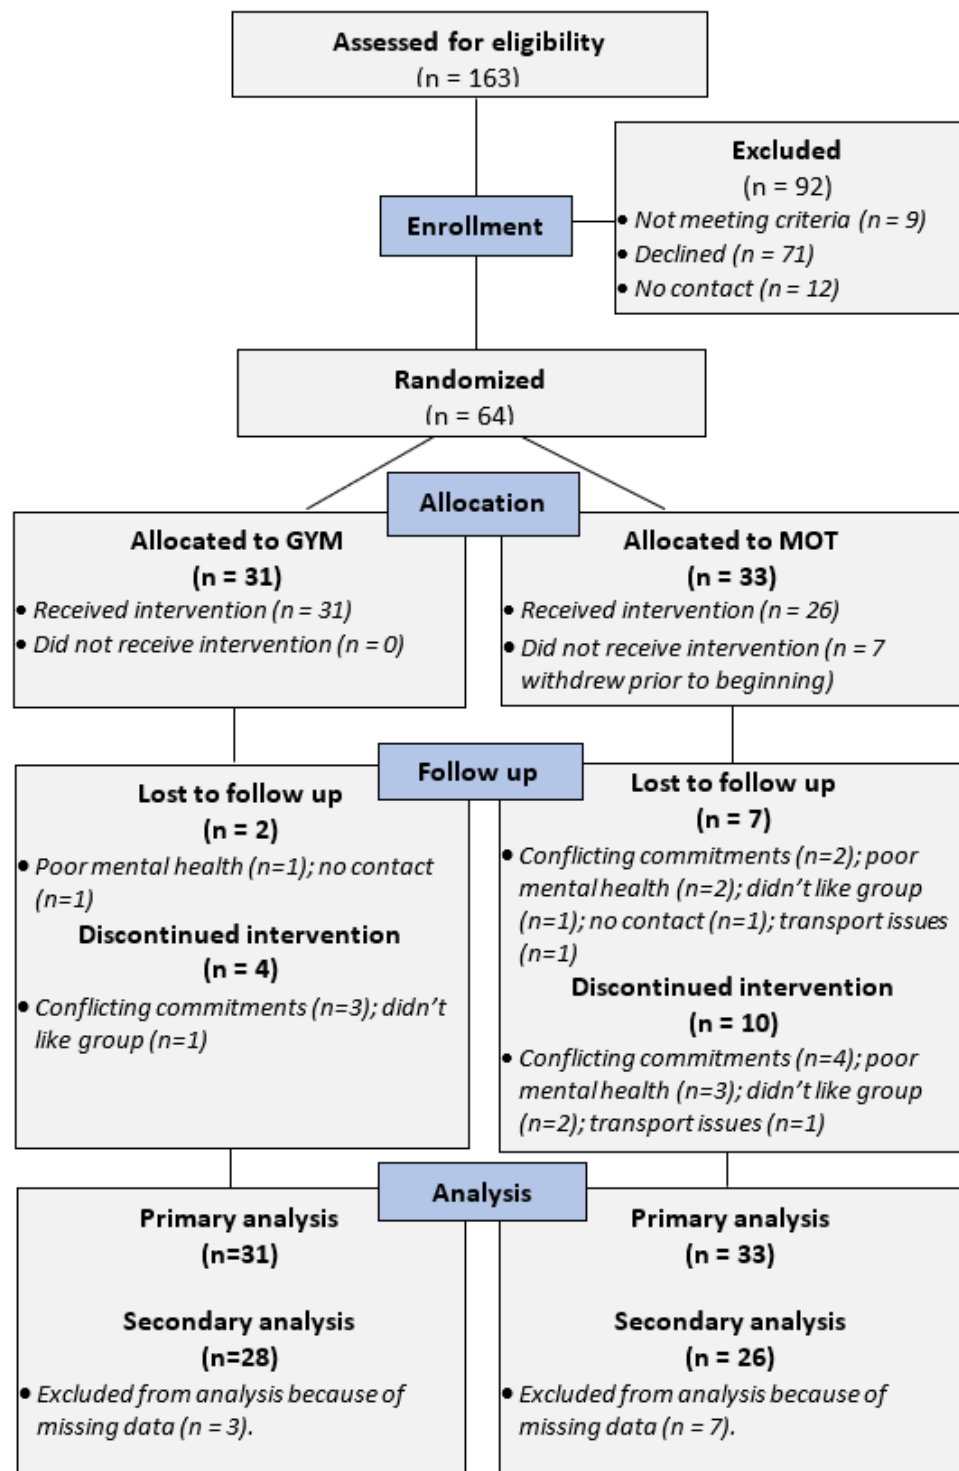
Assessed for eligibility
(n = 163)

Excluded
(n = 92)
• Not meeting criteria (n = 9)
• Declined (n = 71)
• No contact (n = 12)

Enrollment

Randomized
(n = 64)

Allocation

Allocated to GYM
(n = 31)
• Received intervention (n = 31)
• Did not receive intervention (n = 0)

Allocated to MOT
(n = 33)
• Received intervention (n = 26)
• Did not receive intervention (n = 7 withdrew prior to beginning)

Follow up

Lost to follow up
(n = 2)
• Poor mental health (n=1); no contact (n=1)
Discontinued intervention
(n = 4)
• Conflicting commitments (n=3); didn't like group (n=1)

Lost to follow up
(n = 7)
• Conflicting commitments (n=2); poor mental health (n=2); didn't like group (n=1); no contact (n=1); transport issues (n=1)
Discontinued intervention
(n = 10)
• Conflicting commitments (n=4); poor mental health (n=3); didn't like group (n=2); transport issues (n=1)

Analysis

Primary analysis
(n=31)

Secondary analysis
(n=28)
• Excluded from analysis because of missing data (n = 3).

Primary analysis
(n = 33)

Secondary analysis
(n = 26)
• Excluded from analysis because of missing data (n = 7).